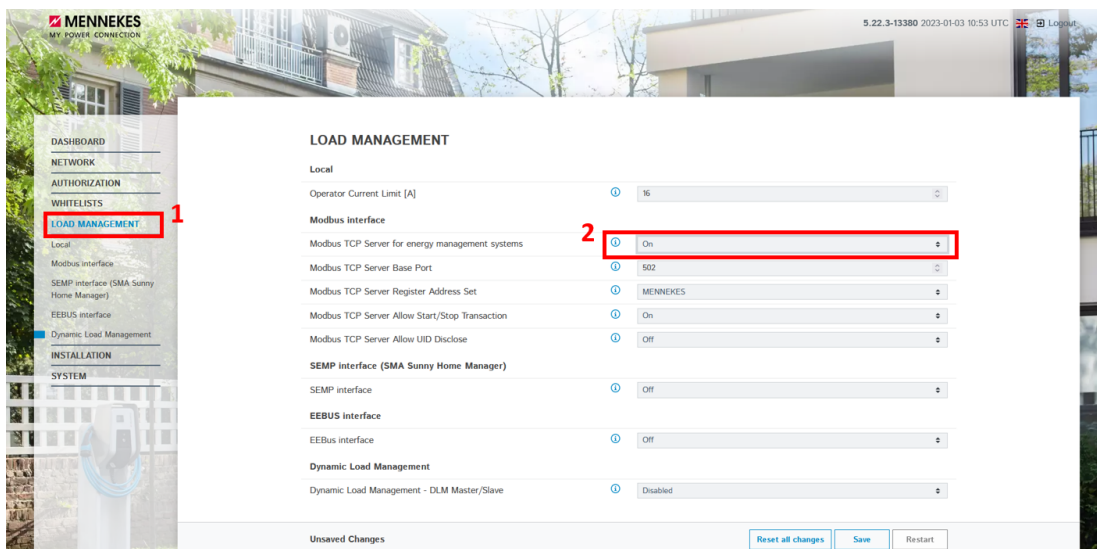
MENNEKES
MY POWER CONNECTION

5.22.3-13380 2023-01-03 10:53 UTC Logout

DASHBOARD
NETWORK
AUTHORIZATION
WHITELISTS
LOAD MANAGEMENT
Local
Modbus interface
SEMP interface (SMA Sunny Home Manager)
EEBUS interface
Dynamic Load Management
INSTALLATION
SYSTEM

1

LOAD MANAGEMENT

Local

Operator Current Limit [A] 16

Modbus interface

2

Modbus TCP Server for energy management systems On

Modbus TCP Server Base Port 502

Modbus TCP Server Register Address Set MENNEKES

Modbus TCP Server Allow Start/Stop Transaction On

Modbus TCP Server Allow UID Disclose Off

SEMP interface (SMA Sunny Home Manager)

SEMP interface Off

EEBUS interface

EEBus interface Off

Dynamic Load Management

Dynamic Load Management - DLM Master/Slave Disabled

Unsaved Changes

Reset all changes Save Restart